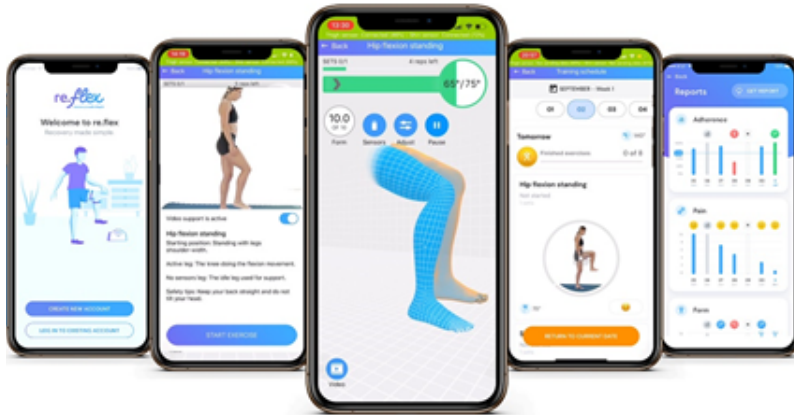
re.flex

Welcome to re.flex

Recovery made simple.

CREATE NEW ACCOUNT

LOG IN TO EXISTING ACCOUNT

Back Hip flexion standing

Video support is active

Hip flexion standing

Starting position: Standing with legs shoulder width.

Active leg: The knee doing the flexion movement.

No sensors leg: The idle leg used for support.

Safety tips: Keep your back straight and do not tilt your head.

START EXERCISE

Back Hip flexion standing

SETS 0/1

4 reps left

65°/75°

10.0

Form

Sensors

Adjust

Pause

Video

Training schedule

SEPTEMBER - Week 1

01

02

03

04

Tomorrow

Finished exercises

0 of 5

Hip flexion standing

Not started

RETURN TO CURRENT DATE

Back

Reports

Adherence

Pain

Form